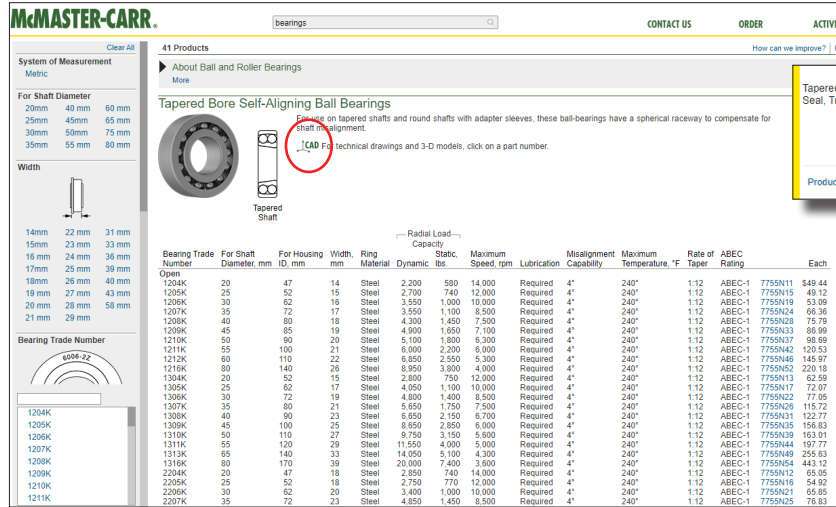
McMASTER-CARR.

bearings

CONTACT US

ORDER

ACTI

Clear All

System of Measurement

Metric

For Shaft Diameter

| 20mm | 40 mm | 60 mm |
|---|---|---|
| 25mm | 45mm | 65 mm |
| 30mm | 50mm | 75 mm |
| 35mm | 55 mm | 80 mm |

Width

| 14mm | 22 mm | 31 mm |
|---|---|---|
| 15mm | 23 mm | 33 mm |
| 16 mm | 24 mm | 36 mm |
| 17mm | 25 mm | 39 mm |
| 18mm | 26 mm | 40 mm |
| 19 mm | 27 mm | 43 mm |
| 20 mm | 28 mm | 58 mm |
| 21 mm | 29 mm | |

Bearing Trade Number

6006-2Z

1204K
1205K
1206K
1207K
1208K
1209K
1210K
1211K

41 Products

How can we improve?

About Ball and Roller Bearings

More

Tapered Bore Self-Aligning Ball Bearings

For use on tapered shafts and round shafts with adapter sleeves, these ball-bearings have a spherical raceway to compensate for shaft misalignment.

CAD For technical drawings and 3-D models, click on a part number.

Tapered Shaft

Tapere
Seal, T

Produc

| Bearing Trade Number | For Shaft Diameter, mm | For Housing ID, mm | Width, mm | Ring Material | Radial Load Capacity Dynamic | Static, lbs. | Maximum Speed, rpm | Lubrication | Misalignment Capability | Maximum Temperature, °F | Rate of Taper | ABEC Rating | | Each |
|---|---|---|---|---|---|---|---|---|---|---|---|---|---|---|
| Open | | | | | | | | | | | | | | |
| 1204K | 20 | 47 | 14 | Steel | 2,200 | 580 | 14,000 | Required | 4° | 240° | 1:12 | ABEC-1 | 7755N11 | $49.44 |
| 1205K | 25 | 52 | 15 | Steel | 2,700 | 740 | 12,000 | Required | 4° | 240° | 1:12 | ABEC-1 | 7755N15 | 49.12 |
| 1206K | 30 | 62 | 16 | Steel | 3,550 | 1,000 | 10,000 | Required | 4° | 240° | 1:12 | ABEC-1 | 7755N19 | 53.09 |
| 1207K | 35 | 72 | 17 | Steel | 3,550 | 1,100 | 8,500 | Required | 4° | 240° | 1:12 | ABEC-1 | 7755N24 | 66.36 |
| 1208K | 40 | 80 | 18 | Steel | 4,300 | 1,450 | 7,500 | Required | 4° | 240° | 1:12 | ABEC-1 | 7755N28 | 75.79 |
| 1209K | 45 | 85 | 19 | Steel | 4,900 | 1,650 | 7,100 | Required | 4° | 240° | 1:12 | ABEC-1 | 7755N33 | 86.99 |
| 1210K | 50 | 90 | 20 | Steel | 5,100 | 1,800 | 6,300 | Required | 4° | 240° | 1:12 | ABEC-1 | 7755N37 | 98.69 |
| 1211K | 55 | 100 | 21 | Steel | 6,000 | 2,200 | 6,000 | Required | 4° | 240° | 1:12 | ABEC-1 | 7755N42 | 120.53 |
| 1212K | 60 | 110 | 22 | Steel | 6,850 | 2,550 | 5,300 | Required | 4° | 240° | 1:12 | ABEC-1 | 7755N46 | 145.97 |
| 1216K | 80 | 140 | 26 | Steel | 8,950 | 3,800 | 4,000 | Required | 4° | 240° | 1:12 | ABEC-1 | 7755N52 | 220.18 |
| 1304K | 20 | 52 | 15 | Steel | 2,800 | 750 | 12,000 | Required | 4° | 240° | 1:12 | ABEC-1 | 7755N13 | 62.59 |
| 1305K | 25 | 62 | 17 | Steel | 4,050 | 1,100 | 10,000 | Required | 4° | 240° | 1:12 | ABEC-1 | 7755N17 | 72.07 |
| 1306K | 30 | 72 | 19 | Steel | 4,800 | 1,400 | 8,500 | Required | 4° | 240° | 1:12 | ABEC-1 | 7755N22 | 77.05 |
| 1307K | 35 | 80 | 21 | Steel | 5,650 | 1,750 | 7,500 | Required | 4° | 240° | 1:12 | ABEC-1 | 7755N26 | 115.72 |
| 1308K | 40 | 90 | 23 | Steel | 6,650 | 2,150 | 6,700 | Required | 4° | 240° | 1:12 | ABEC-1 | 7755N31 | 122.77 |
| 1309K | 45 | 100 | 25 | Steel | 8,650 | 2,850 | 6,000 | Required | 4° | 240° | 1:12 | ABEC-1 | 7755N35 | 156.83 |
| 1310K | 50 | 110 | 27 | Steel | 9,750 | 3,150 | 5,600 | Required | 4° | 240° | 1:12 | ABEC-1 | 7755N39 | 163.01 |
| 1311K | 55 | 120 | 29 | Steel | 11,550 | 4,000 | 5,000 | Required | 4° | 240° | 1:12 | ABEC-1 | 7755N44 | 197.77 |
| 1313K | 65 | 140 | 33 | Steel | 14,050 | 5,100 | 4,300 | Required | 4° | 240° | 1:12 | ABEC-1 | 7755N49 | 255.63 |
| 1316K | 80 | 170 | 39 | Steel | 20,000 | 7,400 | 3,600 | Required | 4° | 240° | 1:12 | ABEC-1 | 7755N54 | 443.12 |
| 2204K | 20 | 47 | 18 | Steel | 2,850 | 740 | 14,000 | Required | 4° | 240° | 1:12 | ABEC-1 | 7755N12 | 65.05 |
| 2205K | 25 | 52 | 18 | Steel | 2,750 | 770 | 12,000 | Required | 4° | 240° | 1:12 | ABEC-1 | 7755N16 | 54.92 |
| 2206K | 30 | 62 | 20 | Steel | 3,400 | 1,000 | 10,000 | Required | 4° | 240° | 1:12 | ABEC-1 | 7755N21 | 65.85 |
| 2207K | 35 | 72 | 23 | Steel | 4,850 | 1,450 | 8,500 | Required | 4° | 240° | 1:12 | ABEC-1 | 7755N25 | 76.83 |